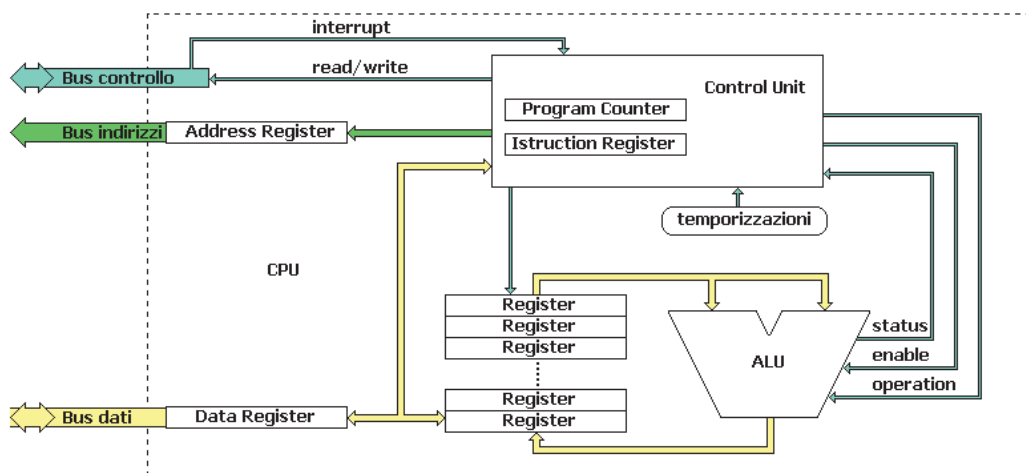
interrupt

Bus controllo

read/write

Control Unit

Program Counter

Istruction Register

Bus indirizzi

Address Register

temporizzazioni

CPU

Register
Register
Register

Register
Register

ALU

status

enable

operation

Bus dati

Data Register